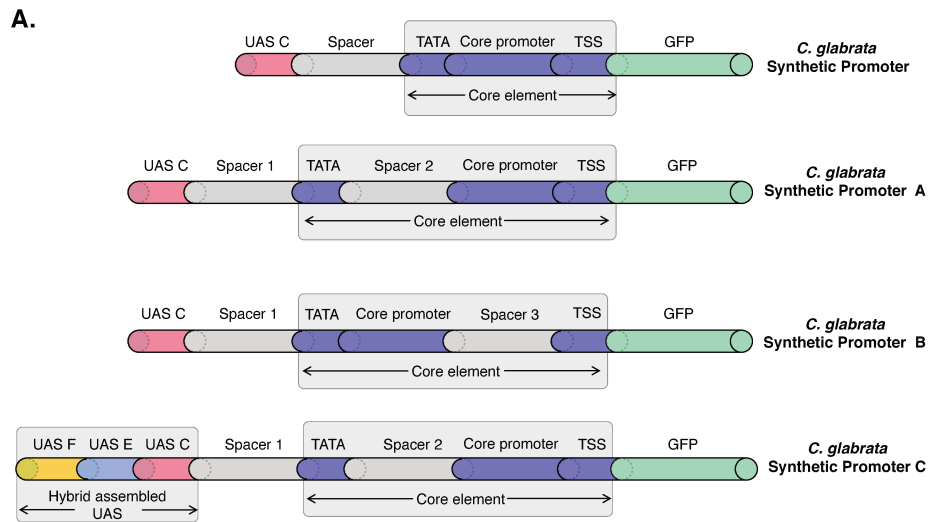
A.

UAS C Spacer TATA Core promoter TSS GFP
Core element
*C. glabrata* Synthetic Promoter

UAS C Spacer 1 TATA Spacer 2 Core promoter TSS GFP
Core element
*C. glabrata* Synthetic Promoter A

UAS C Spacer 1 TATA Core promoter Spacer 3 TSS GFP
Core element
*C. glabrata* Synthetic Promoter B

UAS F UAS E UAS C Spacer 1 TATA Spacer 2 Core promoter TSS GFP
Hybrid assembled UAS
Core element
*C. glabrata* Synthetic Promoter C